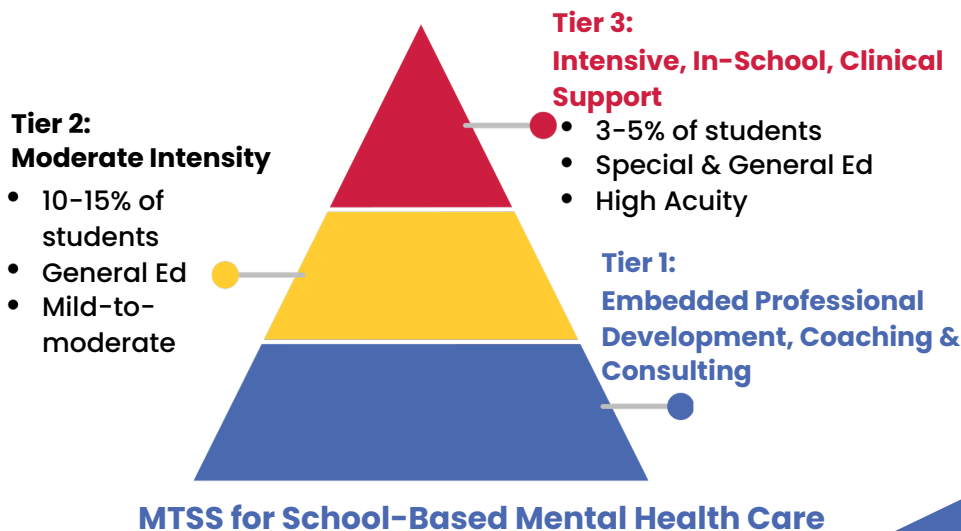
Tier 3:
Intensive, In-School, Clinical Support

- 3-5% of students
- Special & General Ed
- High Acuity

Tier 2:
Moderate Intensity

- 10-15% of students
- General Ed
- Mild-to-moderate

Tier 1:
Embedded Professional Development, Coaching & Consulting

MTSS for School-Based Mental Health Care